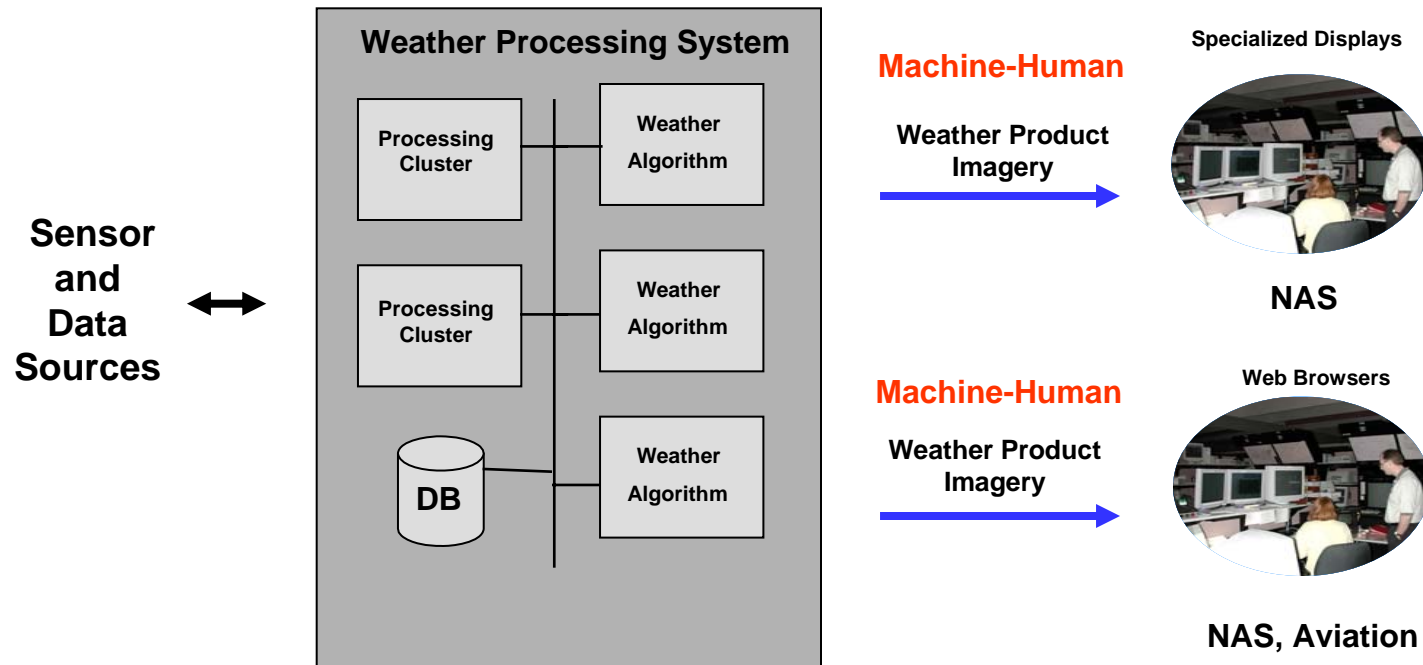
Sensor and Data Sources

Weather Processing System

Processing Cluster

Weather Algorithm

Processing Cluster

Weather Algorithm

DB

Weather Algorithm

Machine-Human

Weather Product Imagery

Specialized Displays

NAS

Machine-Human

Weather Product Imagery

Web Browsers

NAS, Aviation